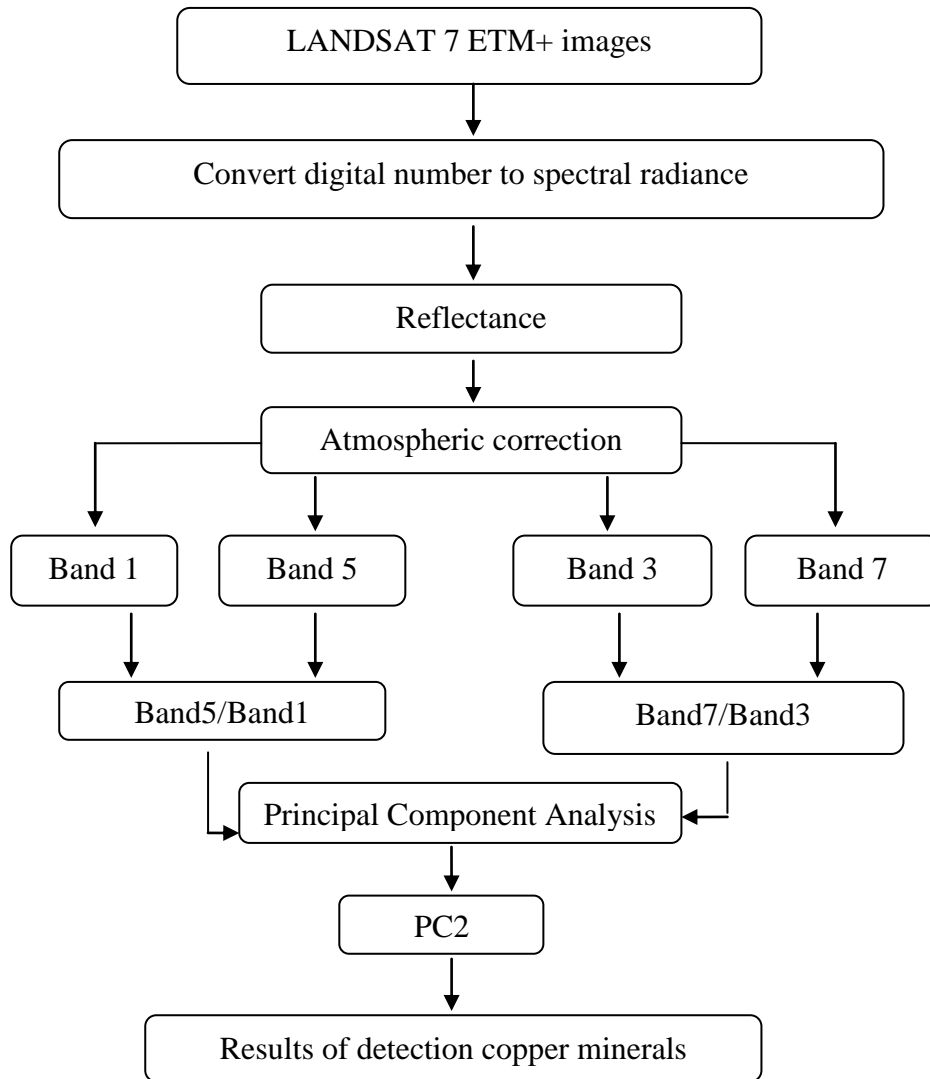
LANDSAT 7 ETM+ images

Convert digital number to spectral radiance

Reflectance

Atmospheric correction

Band 1

Band 5

Band 3

Band 7

Band5/Band1

Band7/Band3

Principal Component Analysis

PC2

Results of detection copper minerals